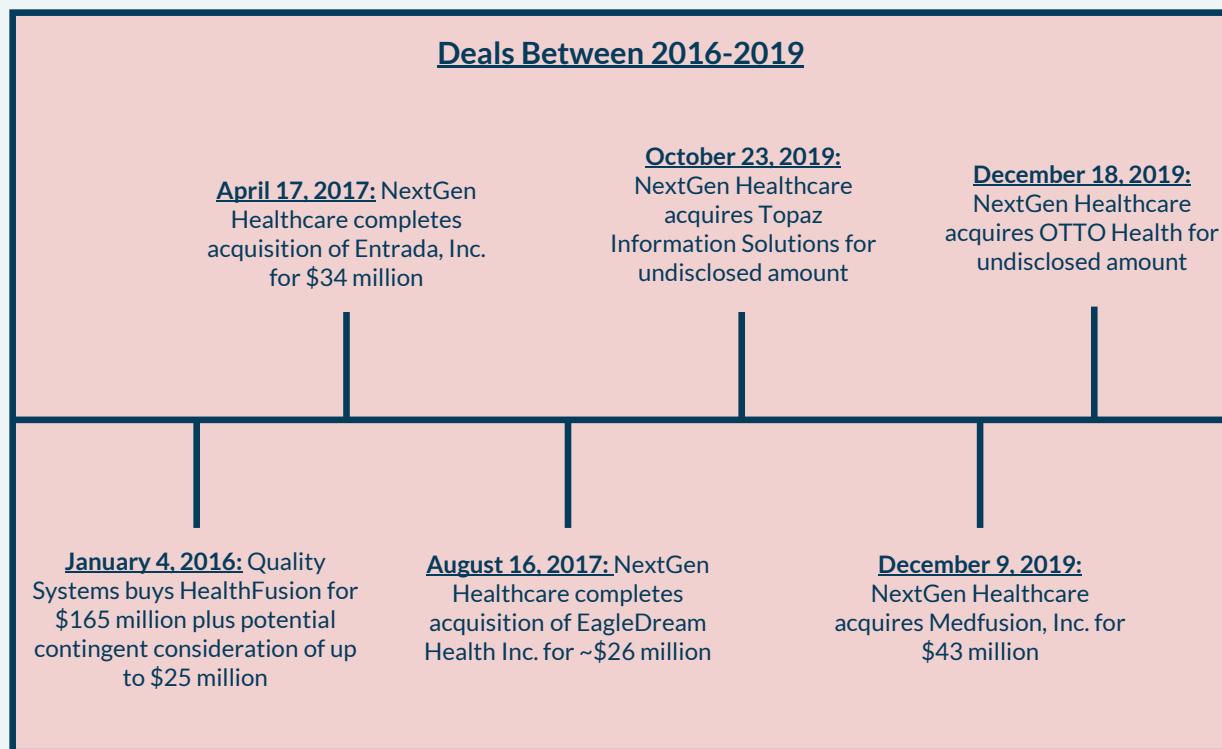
Deals Between 2016-2019

April 17, 2017: NextGen Healthcare completes acquisition of Entrada, Inc. for $34 million

October 23, 2019: NextGen Healthcare acquires Topaz Information Solutions for undisclosed amount

December 18, 2019: NextGen Healthcare acquires OTTO Health for undisclosed amount

January 4, 2016: Quality Systems buys HealthFusion for $165 million plus potential contingent consideration of up to $25 million

August 16, 2017: NextGen Healthcare completes acquisition of EagleDream Health Inc. for ~$26 million

December 9, 2019: NextGen Healthcare acquires Medfusion, Inc. for $43 million